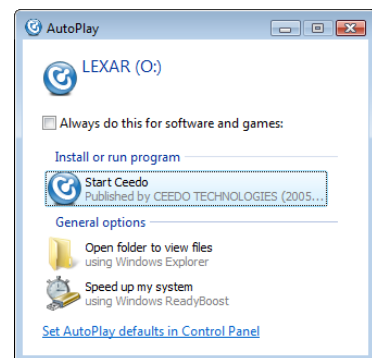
AutoPlay

LEXAR (O:)

Always do this for software and games:

Install or run program

Start Ceedo
Published by CEEDO TECHNOLOGIES (2005...

General options

Open folder to view files
using Windows Explorer

Speed up my system
using Windows ReadyBoost

Set AutoPlay defaults in Control Panel